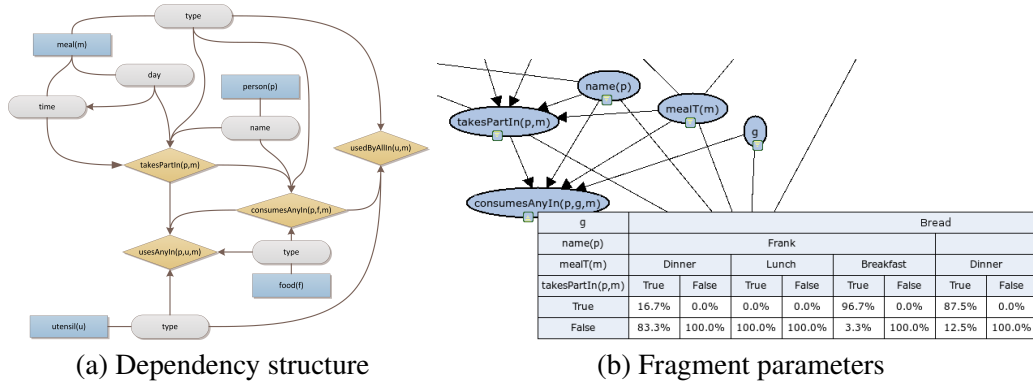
type
meal(m)
day
time
person(p)
name
usedByAllIn(u,m)
takesPartIn(p,m)
consumesAnyIn(p,f,m)
usesAnyIn(p,u,m)
type
food(f)
utensil(u)
type

(a) Dependency structure

name(p)
mealT(m)
takesPartIn(p,m)
g
consumesAnyIn(p,g,m)

| g | Bread | | | | | | | |
|---|---|---|---|---|---|---|---|---|
| name(p) | Frank | | | | | | | |
| mealT(m) | Dinner | | Lunch | | Breakfast | | Dinner | |
| takesPartIn(p,m) | True | False | True | False | True | False | True | False |
| True | 16.7% | 0.0% | 0.0% | 0.0% | 96.7% | 0.0% | 87.5% | 0.0% |
| False | 83.3% | 100.0% | 100.0% | 100.0% | 3.3% | 100.0% | 12.5% | 100.0% |

(b) Fragment parameters